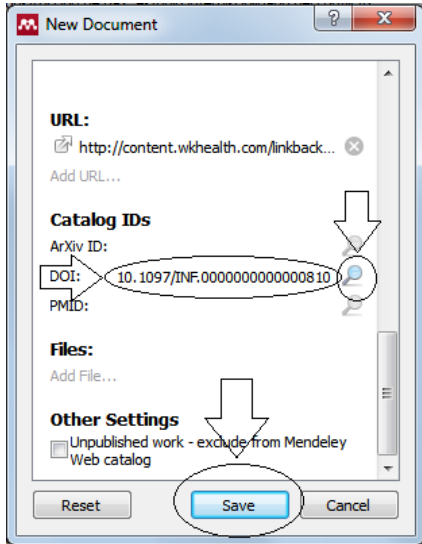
New Document

?

URL:

http://content.wkhealth.com/linkback...

Add URL...

Catalog IDs

ArXiv ID:

DOI: 10.1097/INF.0000000000000810

PMID:

Files:

Add File...

Other Settings

Unpublished work - exclude from Mendeley Web catalog

Reset

Save

Cancel